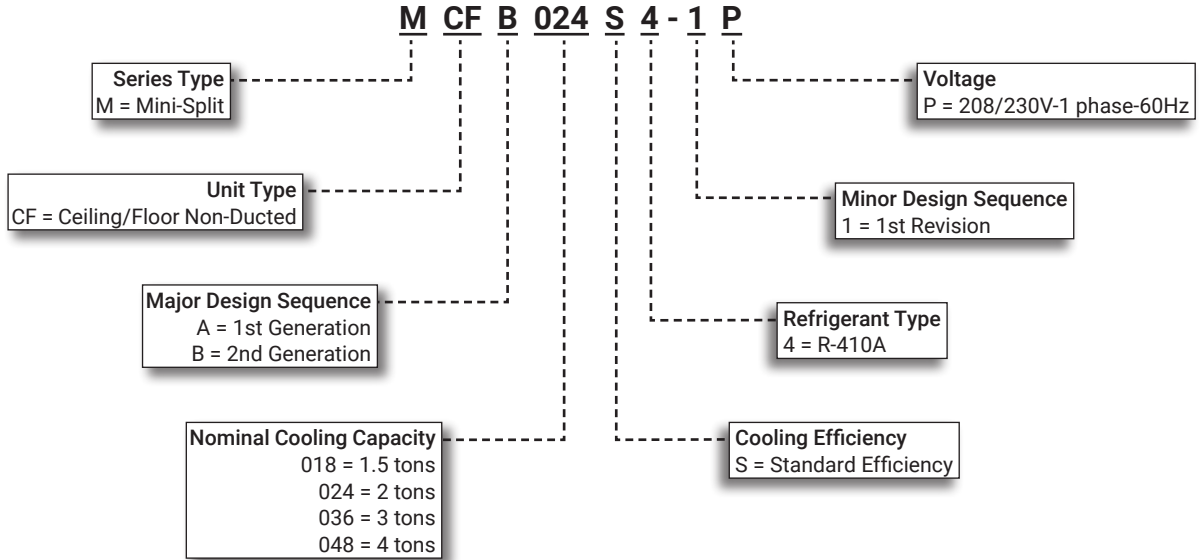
M CF B 024 S 4 - 1 P

Series Type
M = Mini-Split

Unit Type
CF = Ceiling/Floor Non-Ducted

Major Design Sequence
A = 1st Generation
B = 2nd Generation

Nominal Cooling Capacity
018 = 1.5 tons
024 = 2 tons
036 = 3 tons
048 = 4 tons

Voltage
P = 208/230V-1 phase-60Hz

Minor Design Sequence
1 = 1st Revision

Refrigerant Type
4 = R-410A

Cooling Efficiency
S = Standard Efficiency